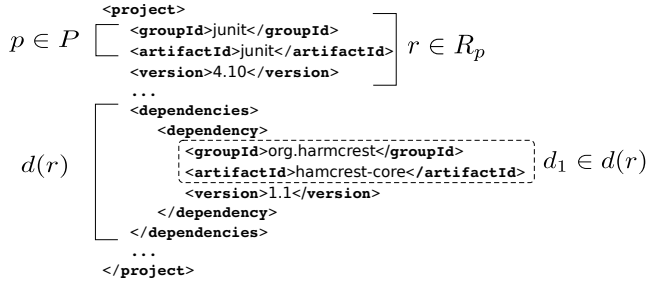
$p \in P$

<project>
<groupId>junit</groupId>
<artifactId>junit</artifactId>
<version>4.10</version>

$r \in R_p$

...

$d(r)$

<dependencies>
<dependency>
<groupId>org.harmcrest</groupId>
<artifactId>hamcrest-core</artifactId>
<version>1.1</version>
</dependency>
</dependencies>

$d_1 \in d(r)$

...
</project>